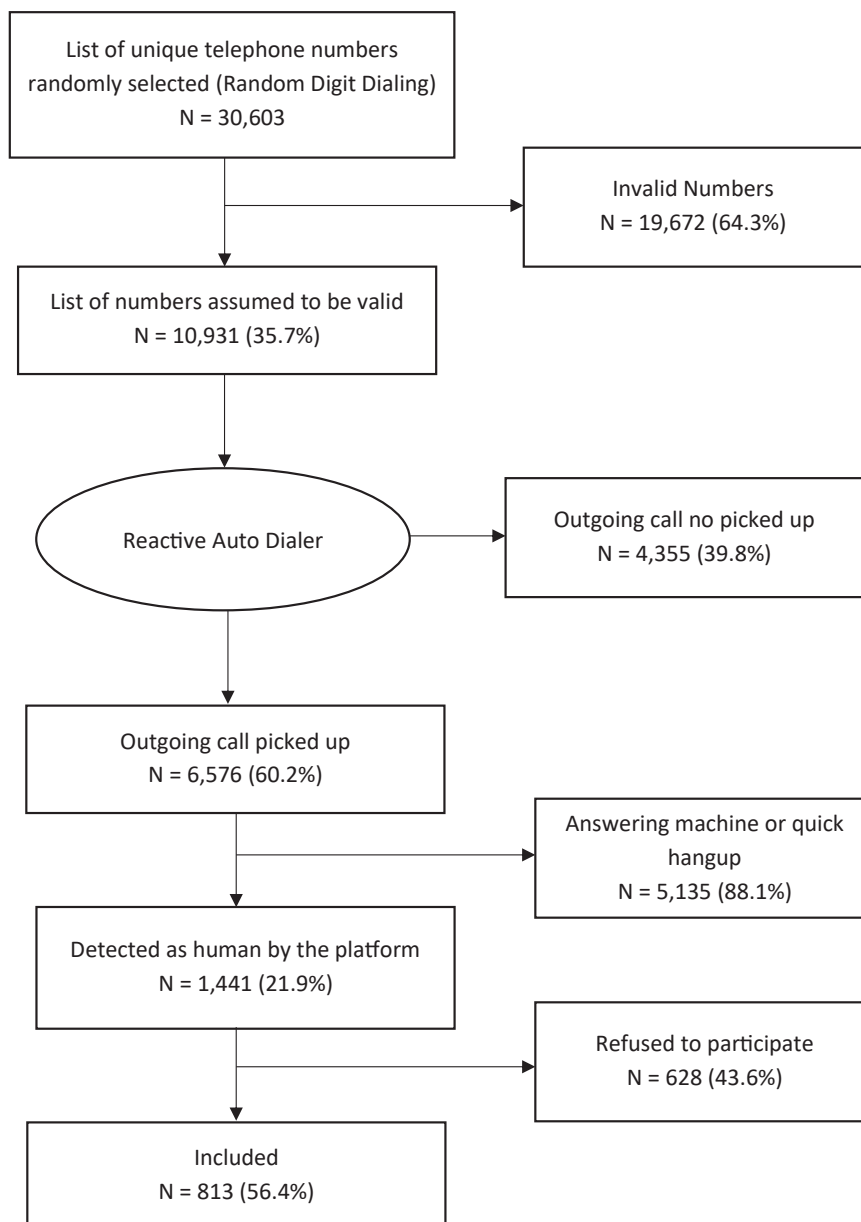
List of unique telephone numbers randomly selected (Random Digit Dialing)
N = 30,603

Invalid Numbers
N = 19,672 (64.3%)

List of numbers assumed to be valid
N = 10,931 (35.7%)

Reactive Auto Dialer

Outgoing call no picked up
N = 4,355 (39.8%)

Outgoing call picked up
N = 6,576 (60.2%)

Answering machine or quick hangup
N = 5,135 (88.1%)

Detected as human by the platform
N = 1,441 (21.9%)

Refused to participate
N = 628 (43.6%)

Included
N = 813 (56.4%)